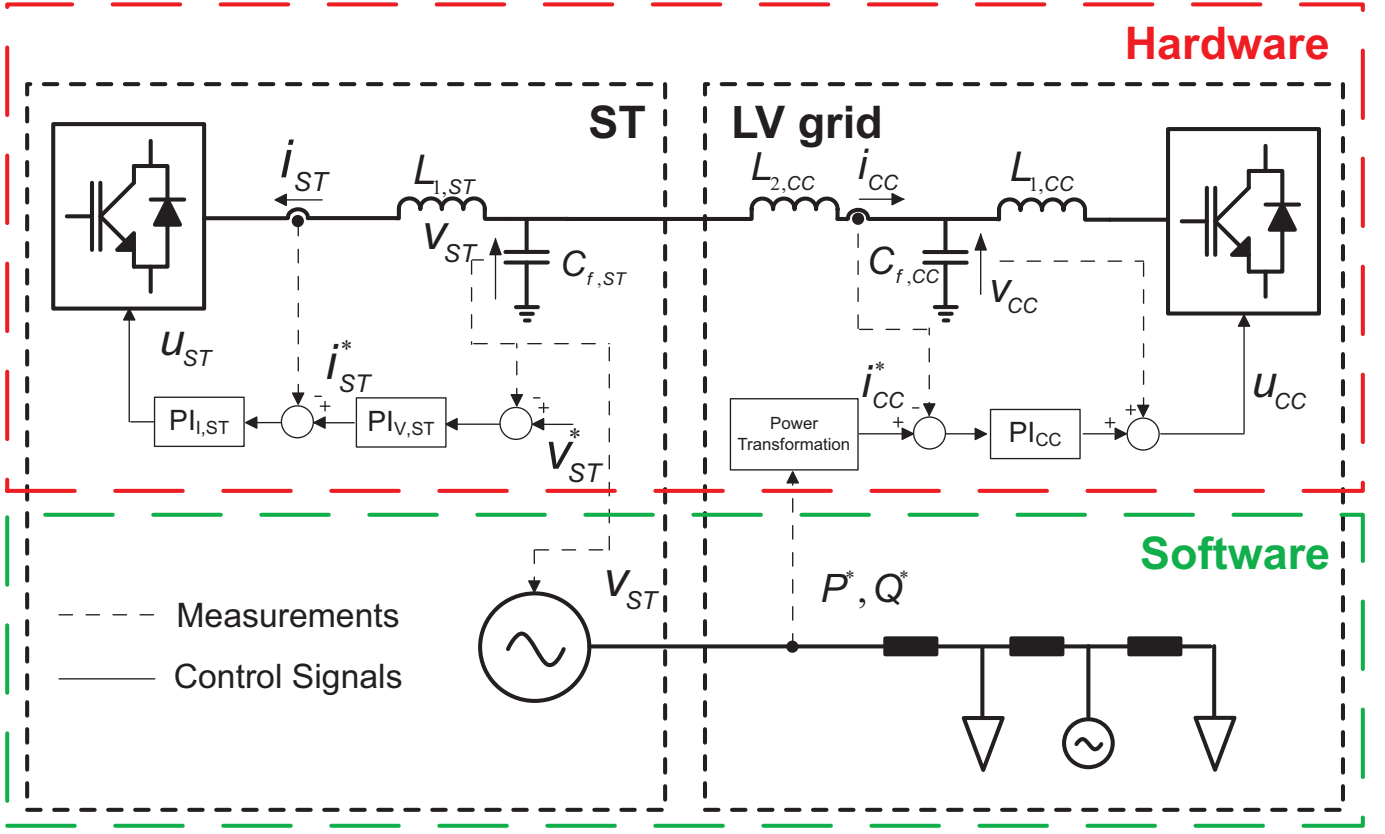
Hardware

ST

LV grid

$i_{ST}$

$L_{1,ST}$

$v_{ST}$

$C_{f,ST}$

$L_{2,CC}$

$i_{CC}$

$L_{1,CC}$

$C_{f,CC}$

$v_{CC}$

$u_{ST}$

$i^*_{ST}$

-

+

$PI_{I,ST}$

$PI_{V,ST}$

-

+

$v^*_{ST}$

$i^*_{CC}$

-

+

Power Transformation

$PI_{CC}$

+

+

+

$u_{CC}$

Software

$v_{ST}$

$P^*, Q^*$

Measurements

Control Signals